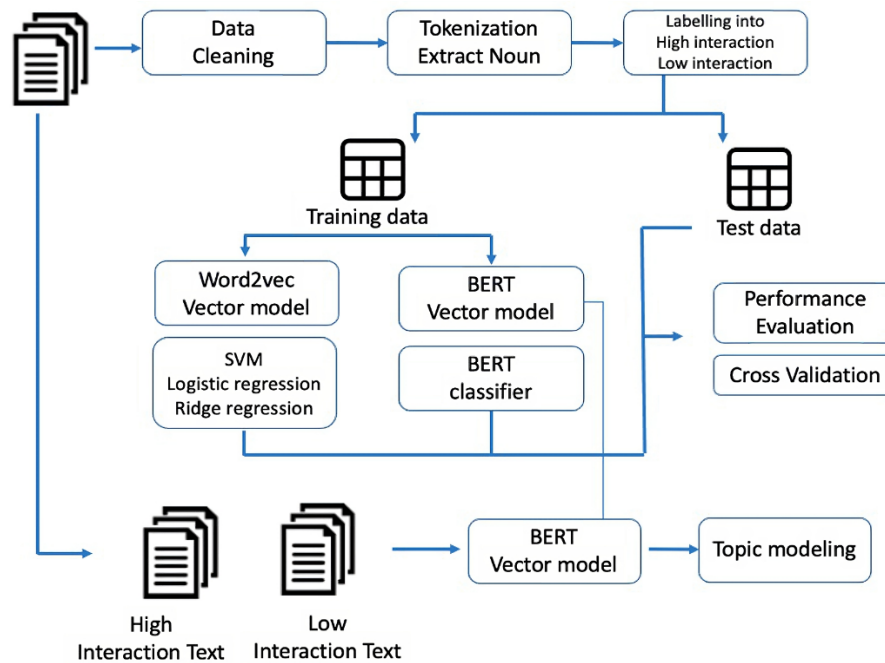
Data Cleaning

Tokenization Extract Noun

Labelling into High interaction Low interaction

Training data

Test data

Word2vec Vector model

BERT Vector model

Performance Evaluation

Cross Validation

SVM Logistic regression Ridge regression

BERT classifier

High Interaction Text

Low Interaction Text

BERT Vector model

Topic modeling